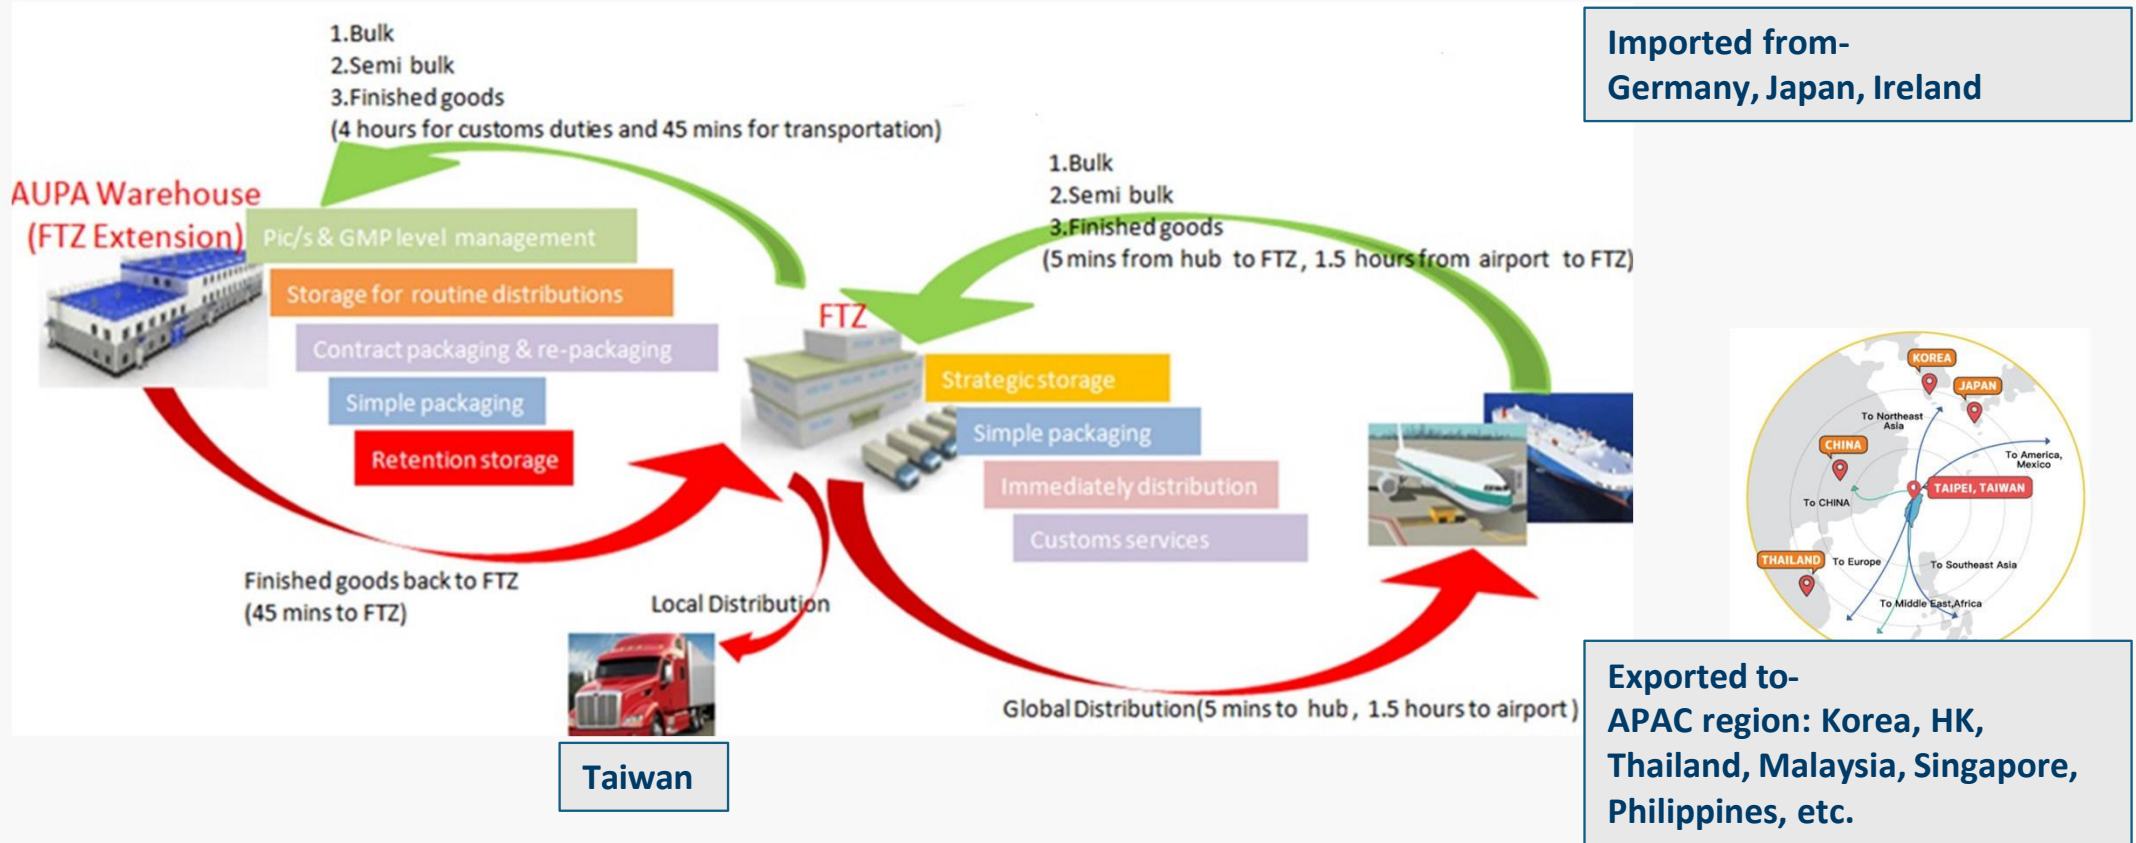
1.Bulk
2.Semi bulk
3.Finished goods
(4 hours for customs duties and 45 mins for transportation)

Imported from-
Germany, Japan, Ireland

AUPA Warehouse
(FTZ Extension)

Pic/s & GMP level management
Storage for routine distributions
Contract packaging & re-packaging
Simple packaging
Retention storage

1.Bulk
2.Semi bulk
3.Finished goods
(5 mins from hub to FTZ, 1.5 hours from airport to FTZ)

FTZ

Strategic storage
Simple packaging
Immediately distribution
Customs services

KOREA
JAPAN
To Northeast Asia
CHINA
To America, Mexico
TAIPEI, TAIWAN
To CHINA
THAILAND
To Europe
To Southeast Asia
To Middle East,Africa

Finished goods back to FTZ
(45 mins to FTZ)

Local Distribution

Global Distribution(5 mins to hub, 1.5 hours to airport)

Taiwan

Exported to-
APAC region: Korea, HK, Thailand, Malaysia, Singapore, Philippines, etc.